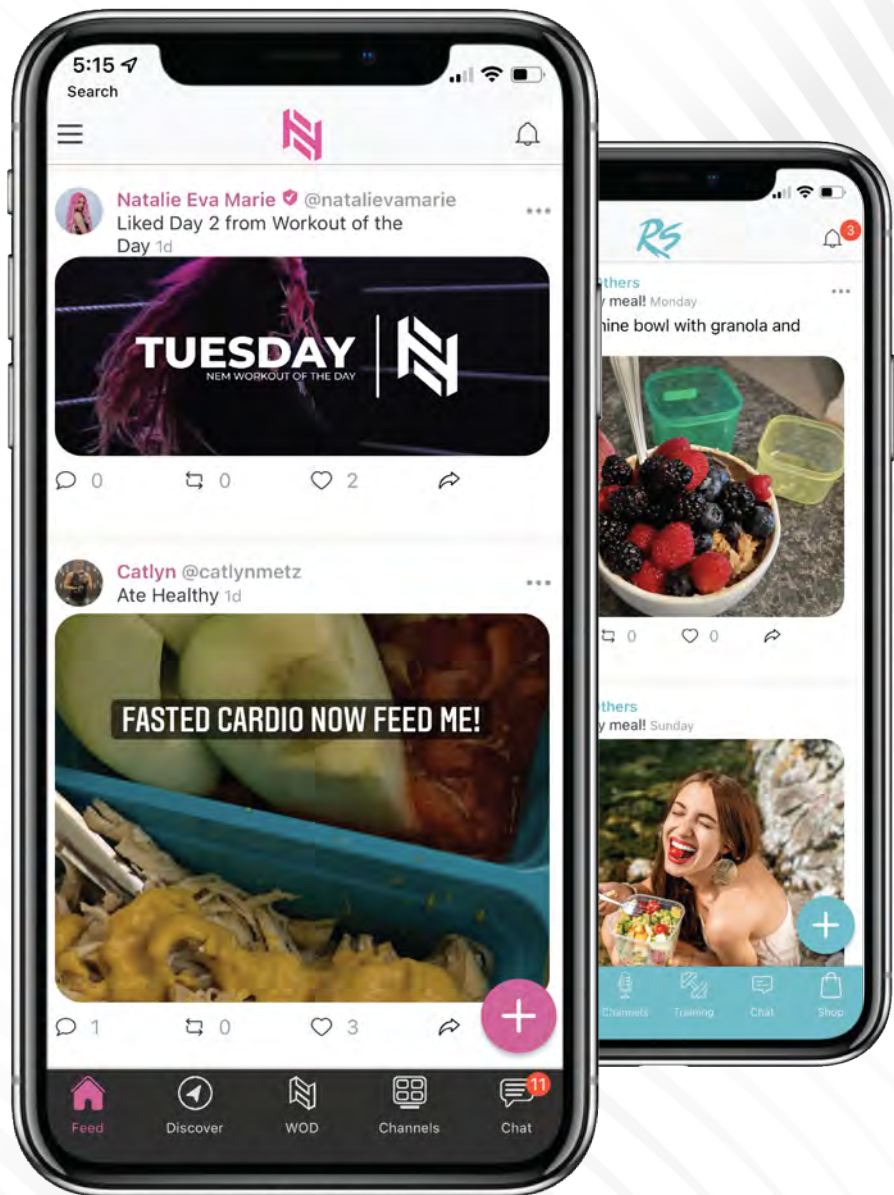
5:15
Search

Natalie Eva Marie @natalievamarie
Liked Day 2 from Workout of the Day 1d

TUESDAY
NEM WORKOUT OF THE DAY

0 0 2

Catlyn @catlynmetz
Ate Healthy 1d

FASTED CARDIO NOW FEED ME!

1 0 3

Feed Discover WOD Channels Chat 11

RS
3
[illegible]thers
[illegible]y meal! Monday
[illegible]hine bowl with granola and

0 0

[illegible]thers
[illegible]y meal! Sunday

Channels Training Chat Shop